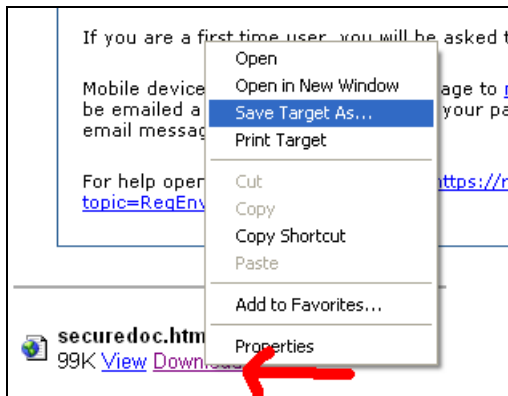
If you are a first time user, you will be asked t

Mobile device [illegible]age to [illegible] be emailed a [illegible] your pa email messag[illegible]

For help oper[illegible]https://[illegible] topic=RegEnv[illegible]

Open
Open in New Window
Save Target As...
Print Target
Cut
Copy
Copy Shortcut
Paste
Add to Favorites...
Properties

securedoc.htm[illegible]
99K View Downlo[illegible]